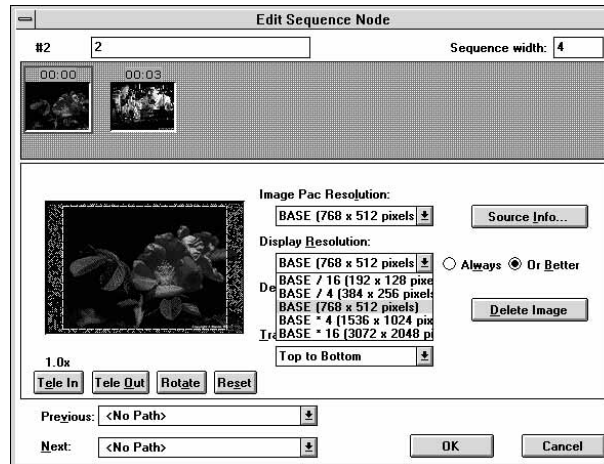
Edit Sequence Node

#2 2

Sequence width: 4

00:00 00:03

Image Pac Resolution:

BASE (768 x 512 pixels

Source Info...

Display Resolution:

BASE (768 x 512 pixels

Always Or Better

BASE / 16 (192 x 128 pixe

BASE / 4 (384 x 256 pixels

BASE (768 x 512 pixels)

BASE * 4 (1536 x 1024 pix

BASE * 16 (3072 x 2048 pi

De

Tra

Delete Image

Top to Bottom

1.0x

Tele In Tele Out Rotate Reset

Previous: <No Path>

Next: <No Path>

OK Cancel